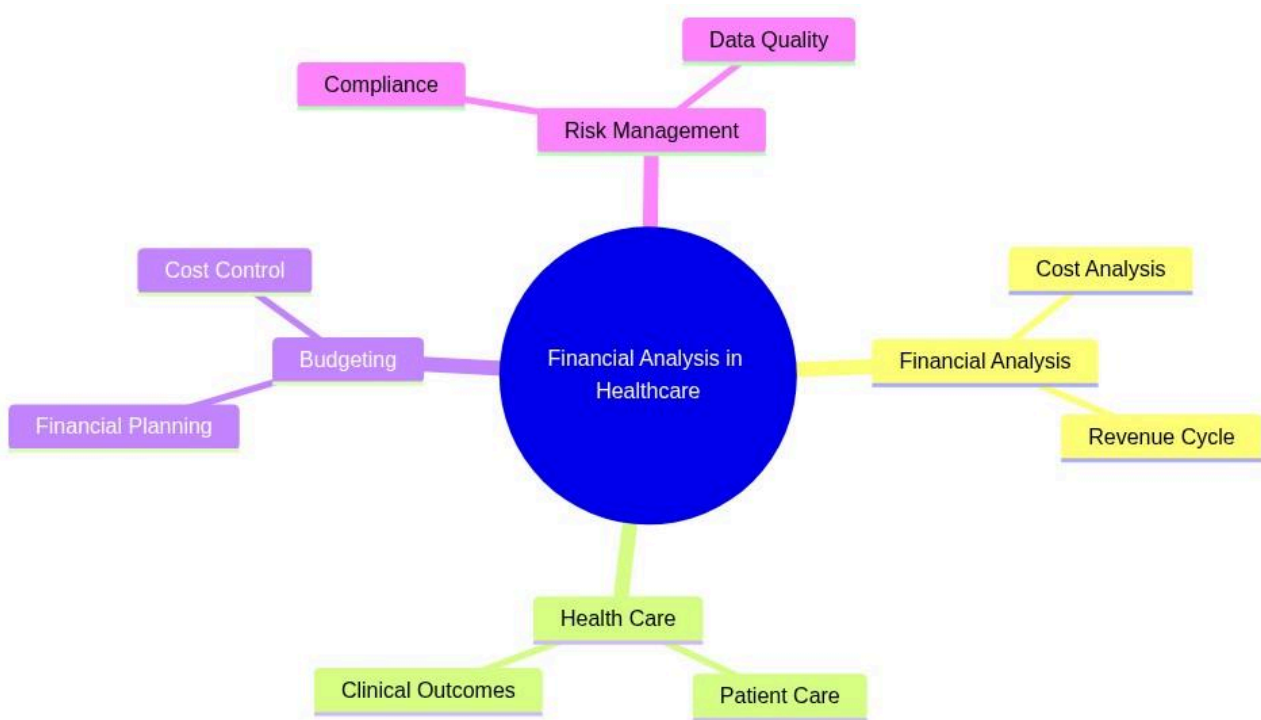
Data Quality

Compliance

Risk Management

Cost Control

Budgeting

Financial Planning

Financial Analysis in Healthcare

Cost Analysis

Financial Analysis

Revenue Cycle

Health Care

Clinical Outcomes

Patient Care